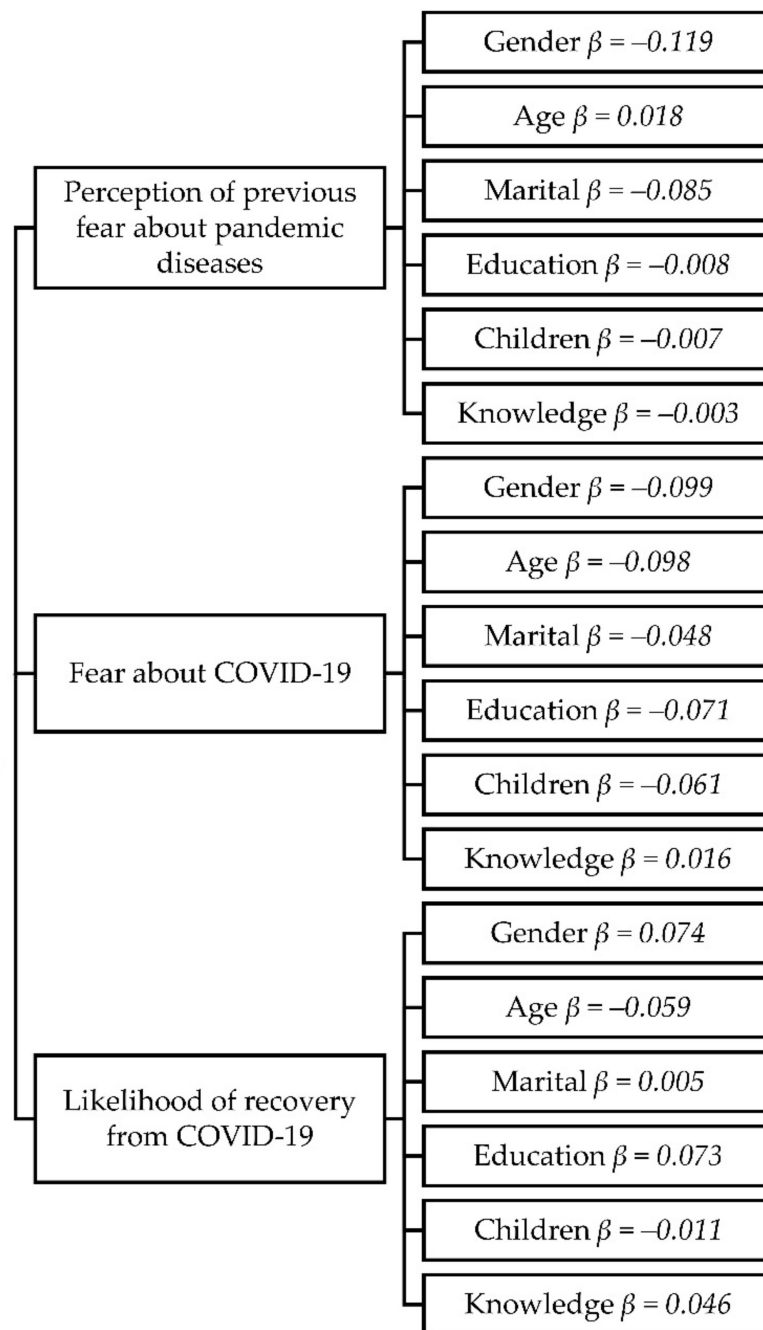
Perception of previous fear about pandemic diseases

Gender $\beta = -0.119$

Age $\beta = 0.018$

Marital $\beta = -0.085$

Education $\beta = -0.008$

Children $\beta = -0.007$

Knowledge $\beta = -0.003$

Fear about COVID-19

Gender $\beta = -0.099$

Age $\beta = -0.098$

Marital $\beta = -0.048$

Education $\beta = -0.071$

Children $\beta = -0.061$

Knowledge $\beta = 0.016$

Likelihood of recovery from COVID-19

Gender $\beta = 0.074$

Age $\beta = -0.059$

Marital $\beta = 0.005$

Education $\beta = 0.073$

Children $\beta = -0.011$

Knowledge $\beta = 0.046$